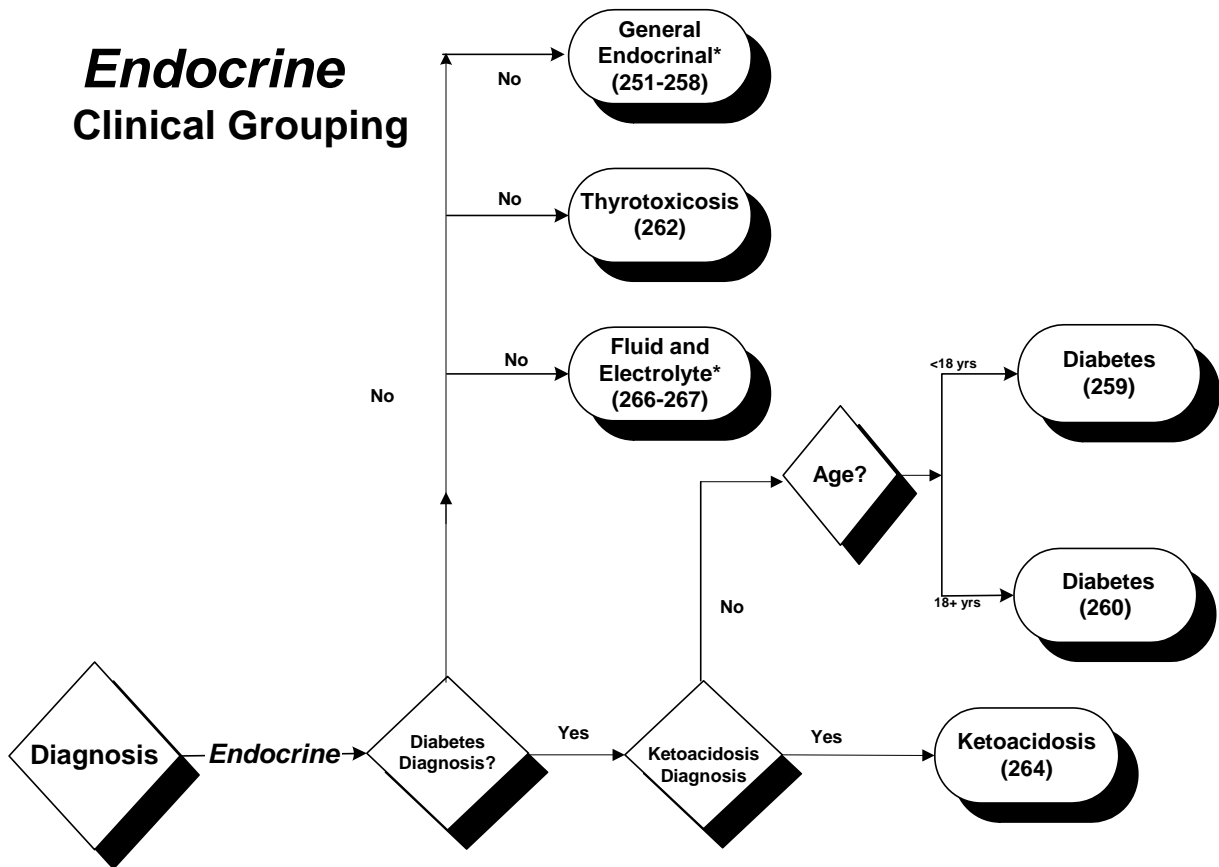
Endocrine
Clinical Grouping

No

General Endocrinal* (251-258)

No

Thyrotoxicosis (262)

No

No

Fluid and Electrolyte* (266-267)

<18 yrs

Diabetes (259)

Age?

No

18+ yrs

Diabetes (260)

Diagnosis

Endocrine

Diabetes Diagnosis?

Yes

Ketoacidosis Diagnosis

Yes

Ketoacidosis (264)